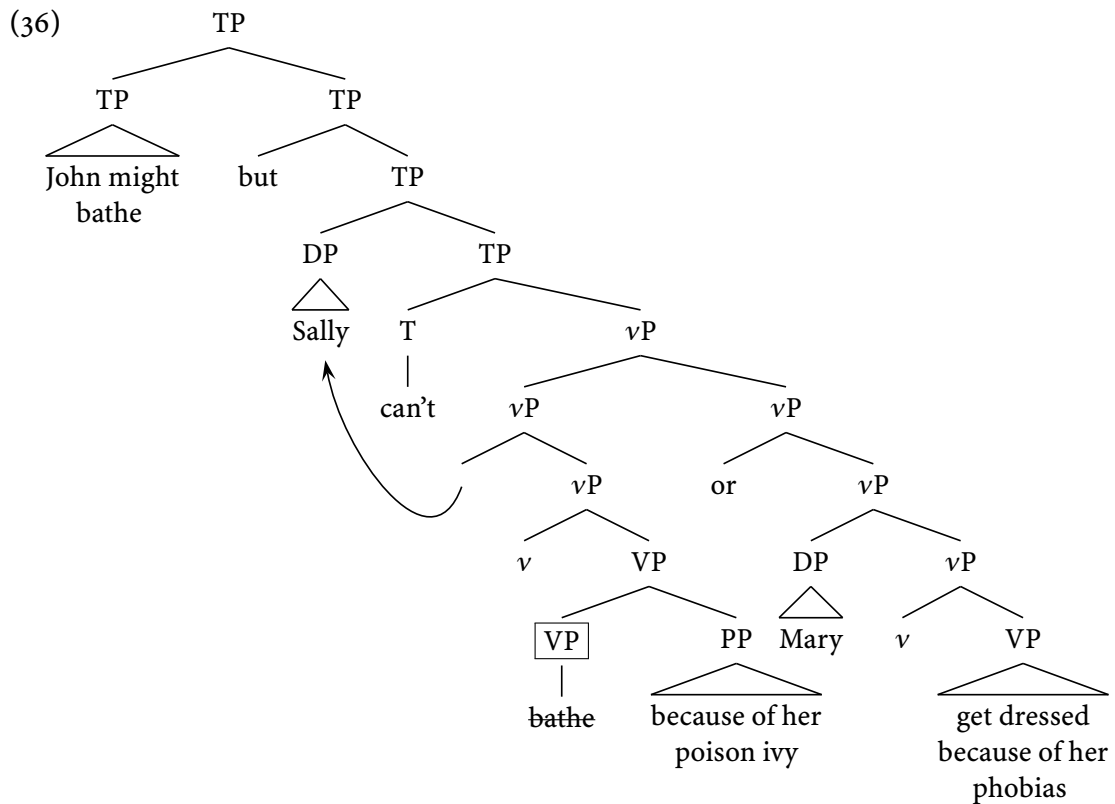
(36) TP

TP TP

John might bathe

but TP

DP TP

Sally

T $\nu$P

can't

$\nu$P $\nu$P

$\nu$P or $\nu$P

$\nu$ VP

DP $\nu$P

VP PP

Mary $\nu$ VP

~~bathe~~

because of her poison ivy

get dressed because of her phobias